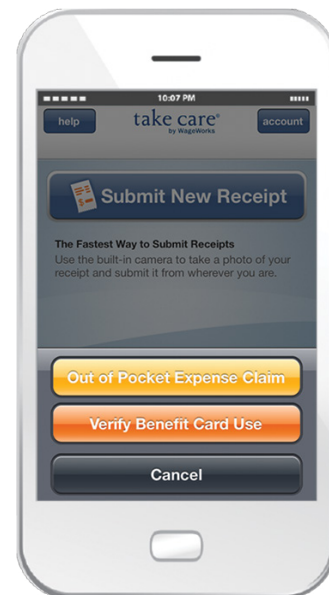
10:07 PM

help

take care®
by WageWorks

account

Submit New Receipt

The Fastest Way to Submit Receipts
Use the built-in camera to take a photo of your receipt and submit it from wherever you are.

Out of Pocket Expense Claim

Verify Benefit Card Use

Cancel